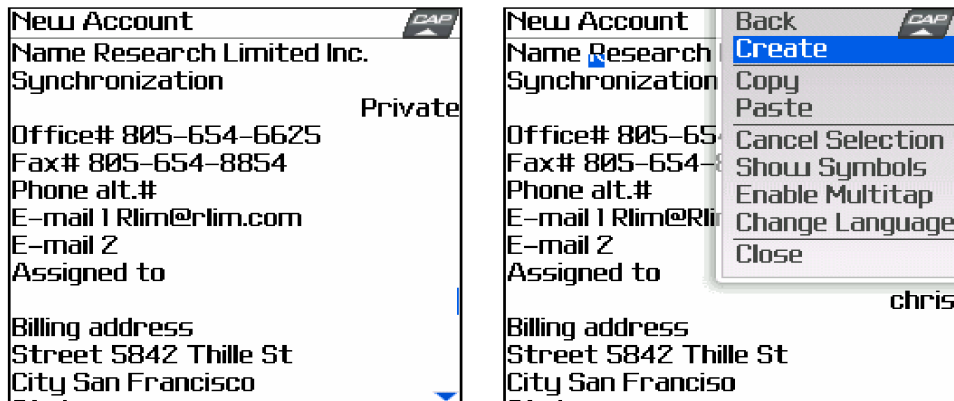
New Account
CAP
Name Research Limited Inc.
Synchronization
Private
Office# 805-654-6625
Fax# 805-654-8854
Phone alt.#
E-mail 1 Rlim@rlim.com
E-mail 2
Assigned to

Billing address
Street 5842 Thille St
City San Francisco

New Account
CAP
Name Research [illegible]
Synchronization
Office# 805-65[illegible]
Fax# 805-654-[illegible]
Phone alt.#
E-mail 1 Rlim@Rli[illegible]
E-mail 2
Assigned to
chris
Billing address
Street 5842 Thille St
City San Franciso

Back
Create
Copy
Paste
Cancel Selection
Show Symbols
Enable Multitap
Change Language
Close